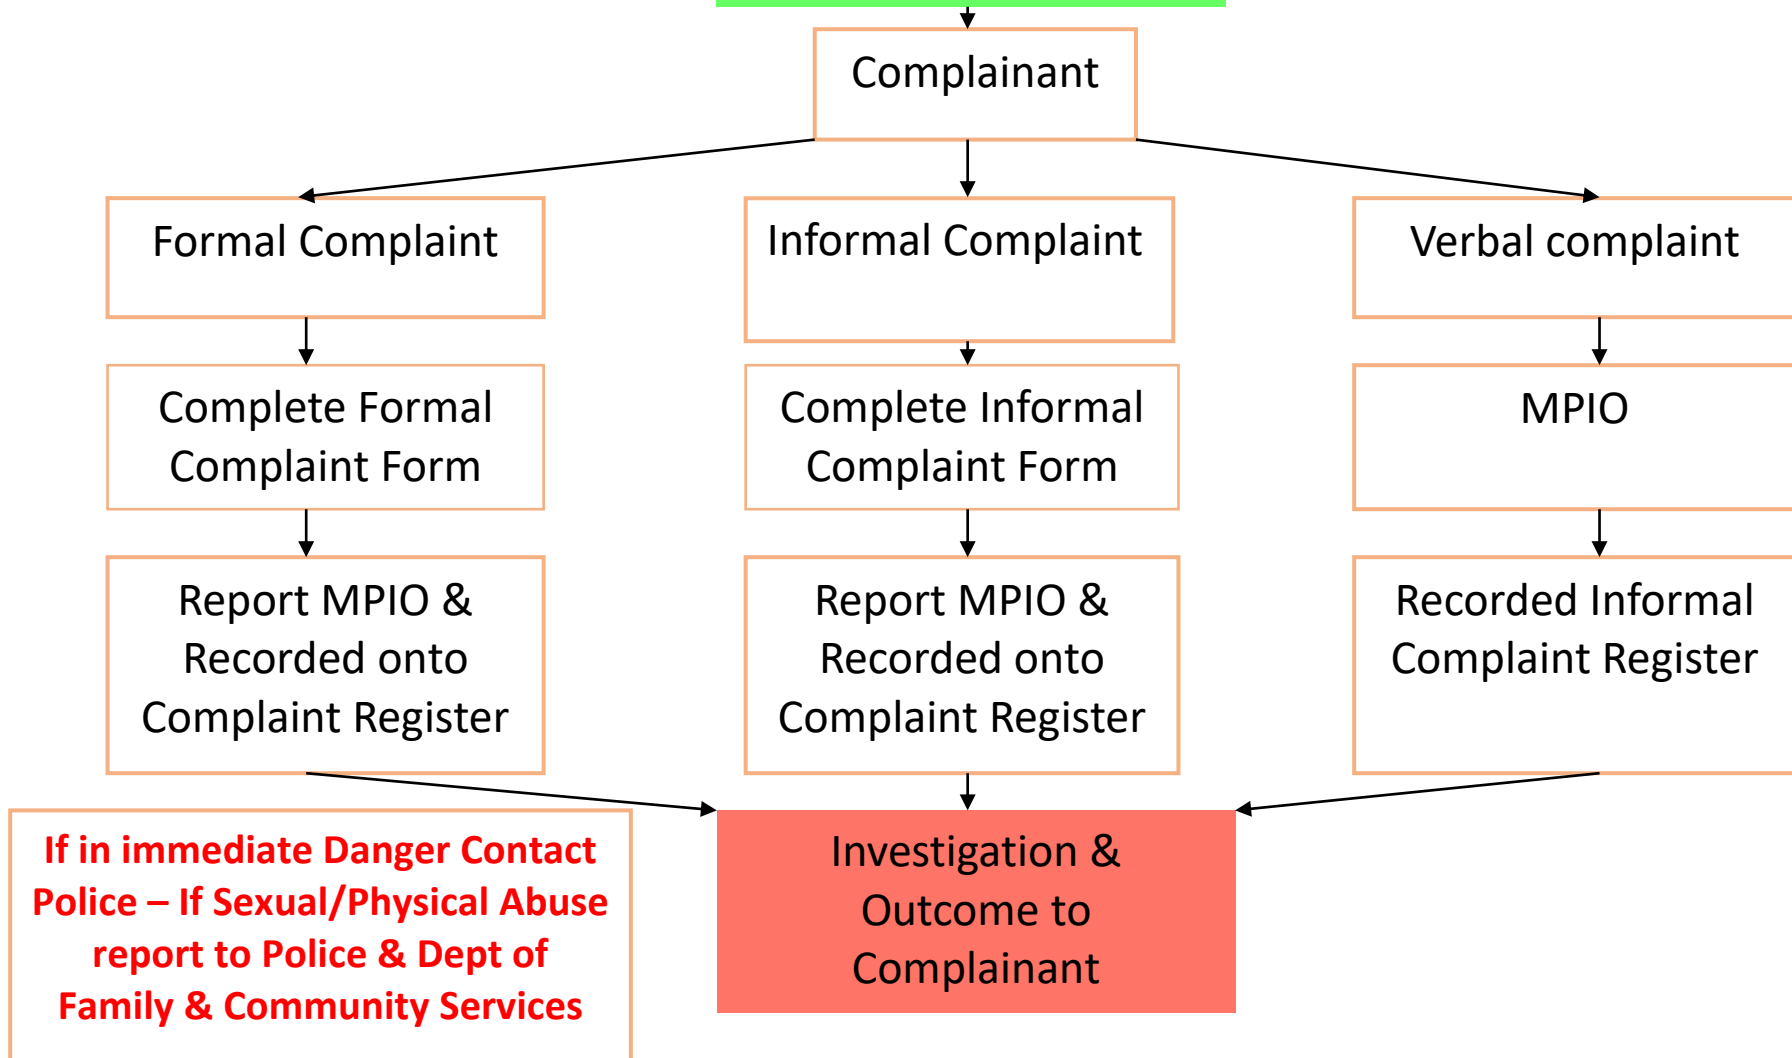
Complainant

Formal Complaint

Informal Complaint

Verbal complaint

Complete Formal Complaint Form

Complete Informal Complaint Form

MPIO

Report MPIO & Recorded onto Complaint Register

Report MPIO & Recorded onto Complaint Register

Recorded Informal Complaint Register

If in immediate Danger Contact Police – If Sexual/Physical Abuse report to Police & Dept of Family & Community Services

Investigation & Outcome to Complainant